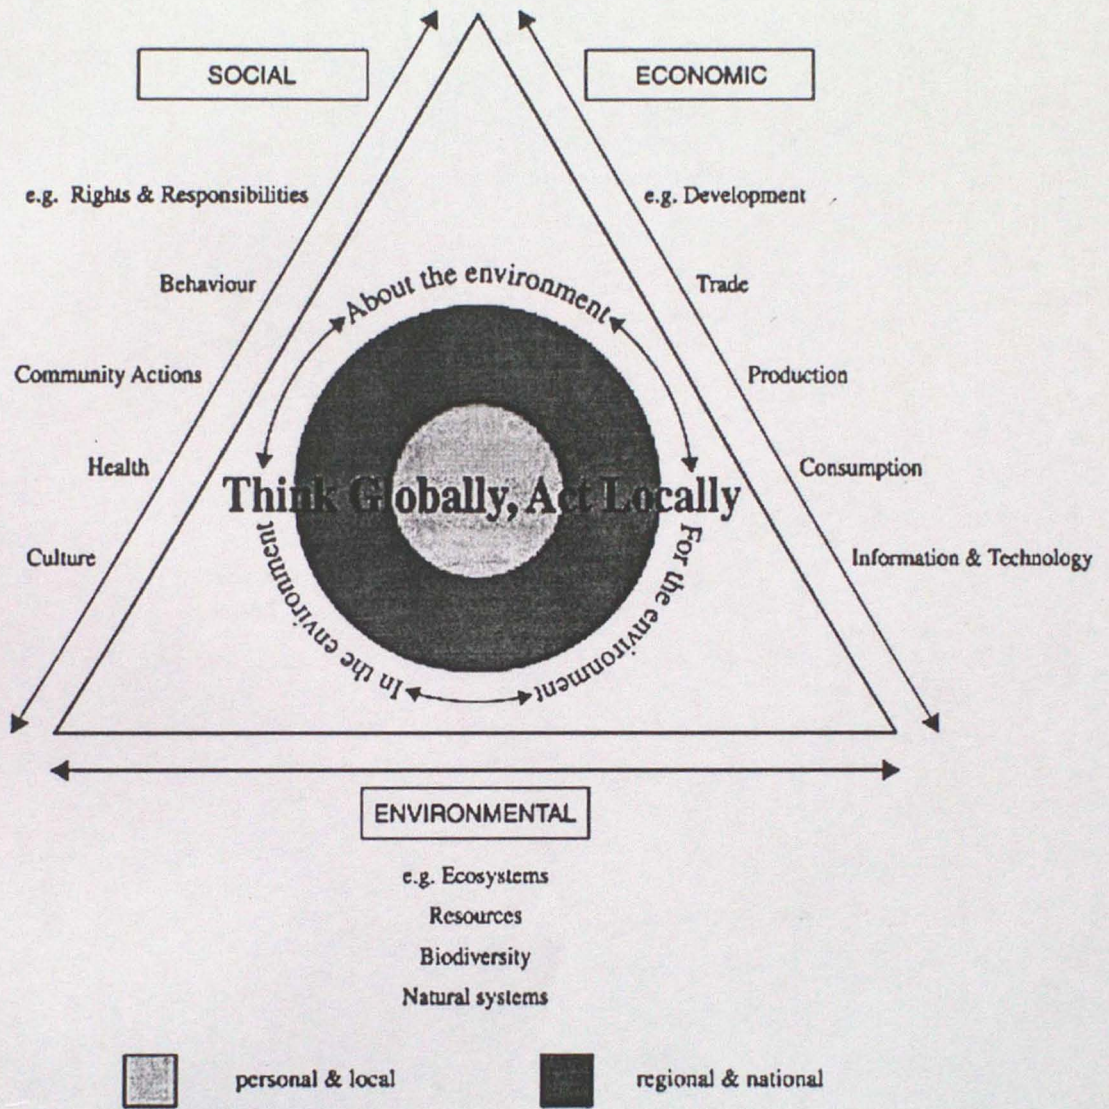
SOCIAL

ECONOMIC

e.g. Rights & Responsibilities

Behaviour

Community Actions

Health

Culture

e.g. Development

Trade

Production

Consumption

Information & Technology

About the environment

Think Globally, Act Locally

In the environment

For the environment

ENVIRONMENTAL

e.g. Ecosystems

Resources

Biodiversity

Natural systems

personal & local

regional & national